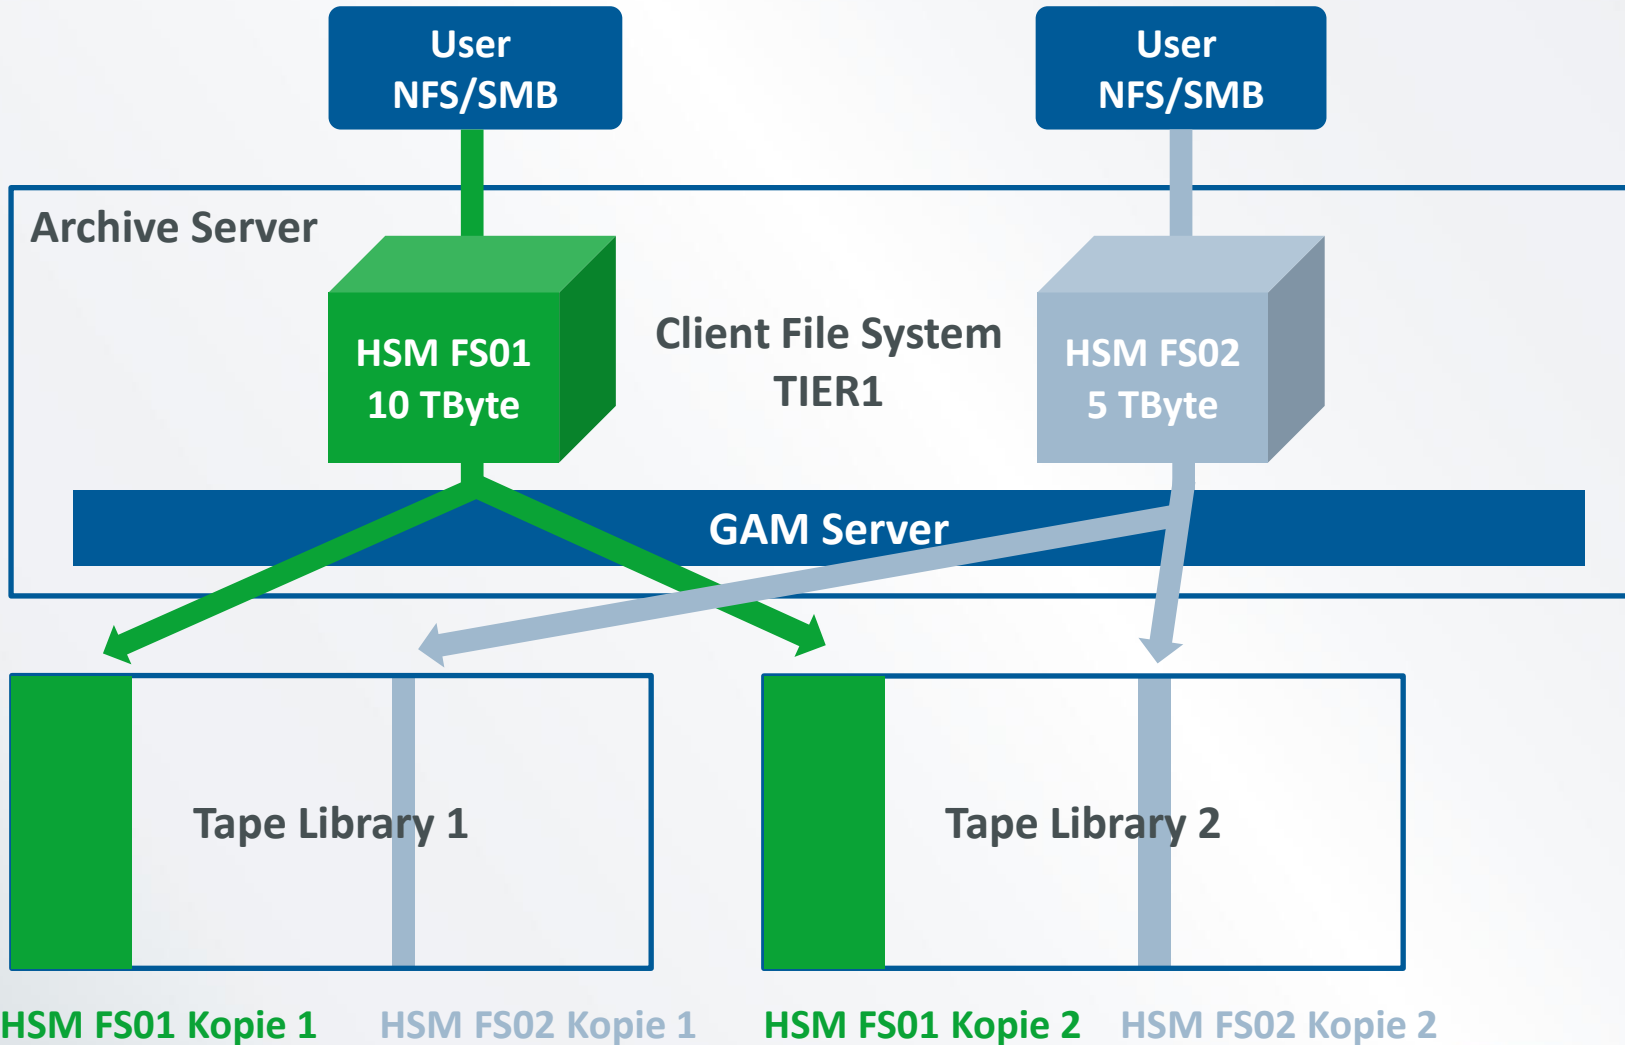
User
NFS/SMB

User
NFS/SMB

Archive Server

HSM FS01
10 TByte

Client File System
TIER1

HSM FS02
5 TByte

GAM Server

Tape Library 1

Tape Library 2

HSM FS01 Kopie 1 HSM FS02 Kopie 1 HSM FS01 Kopie 2 HSM FS02 Kopie 2